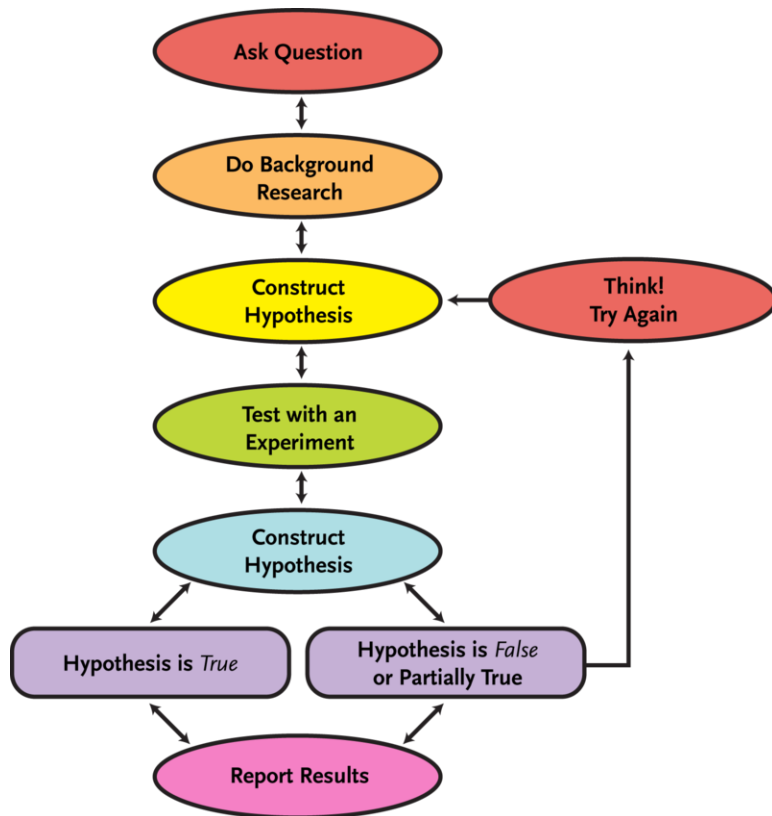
Ask Question

Do Background Research

Construct Hypothesis

Think! Try Again

Test with an Experiment

Construct Hypothesis

Hypothesis is *True*

Hypothesis is *False* or Partially True

Report Results